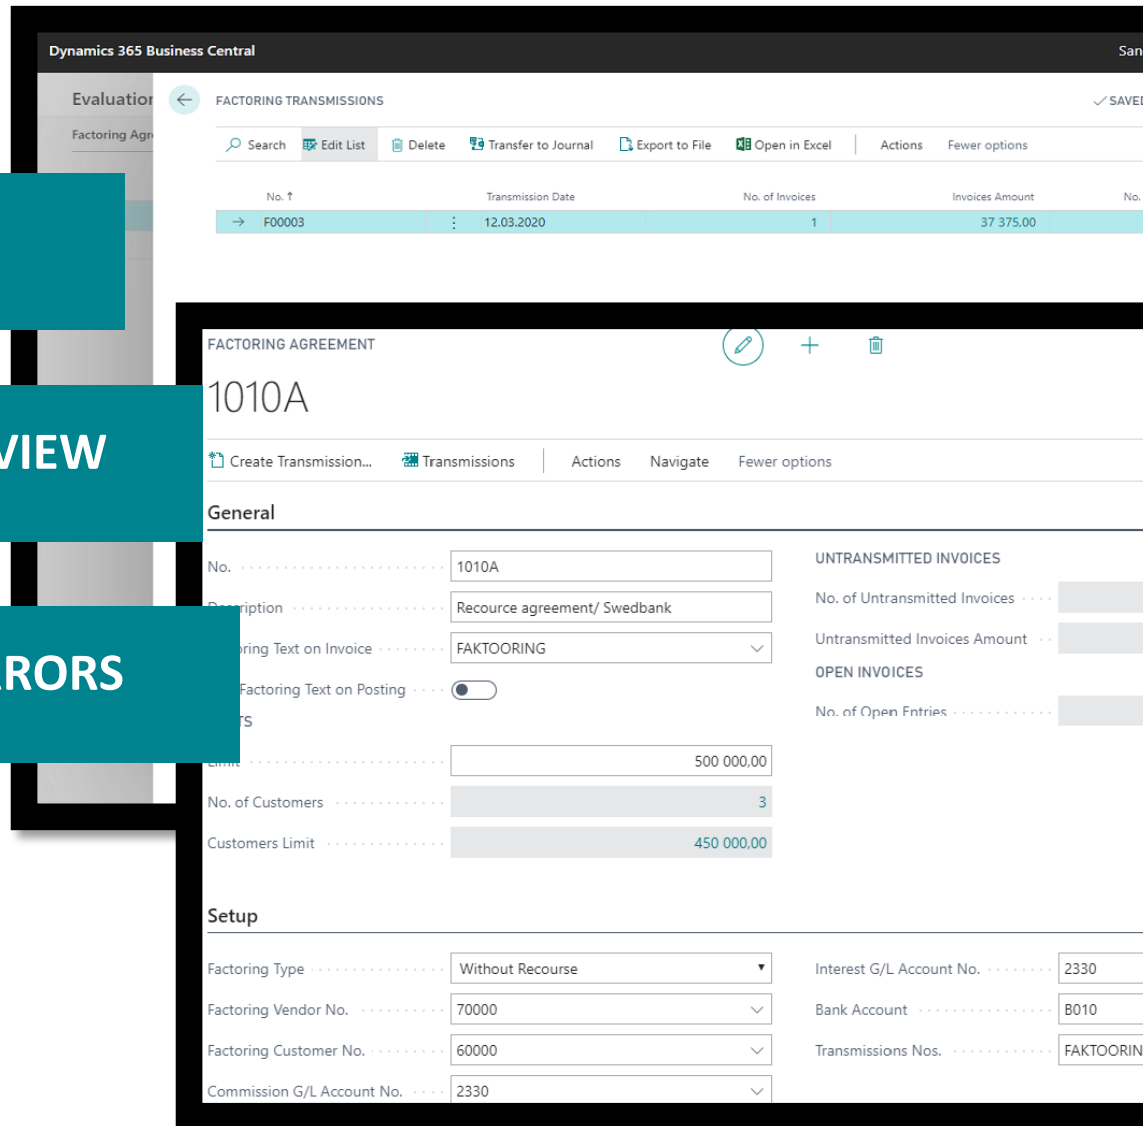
Dynamics 365 Business Central

San

Evaluation

Factoring Agr

FACTORING TRANSMISSIONS

SAVED

Search Edit List Delete Transfer to Journal Export to File Open in Excel Actions Fewer options

| No. ↑ | Transmission Date | No. of Invoices | Invoices Amount | No. |
|---|---|---|---|---|
| F00003 | 12.03.2020 | 1 | 37 375,00 | |

VIEW

RORS

FACTORING AGREEMENT

1010A

Create Transmission... Transmissions Actions Navigate Fewer options

General

No. 1010A

Description Recource agreement/ Swedbank

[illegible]ring Text on Invoice FAKTOORING

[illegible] Factoring Text on Posting

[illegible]TS

Limit 500 000,00

No. of Customers 3

Customers Limit 450 000,00

UNTRANSMITTED INVOICES

No. of Untransmitted Invoices

Untransmitted Invoices Amount

OPEN INVOICES

No. of Open Entries

Setup

Factoring Type Without Recourse

Factoring Vendor No. 70000

Factoring Customer No. 60000

Commission G/L Account No. 2330

Interest G/L Account No. 2330

Bank Account B010

Transmissions Nos. FAKTOORIN